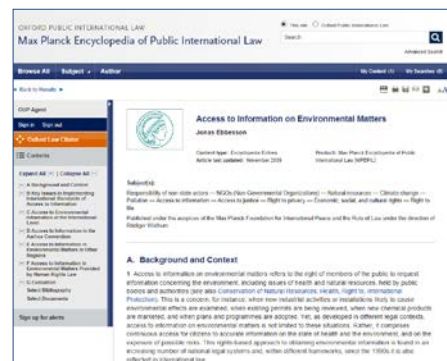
OXFORD PUBLIC INTERNATIONAL LAW

Max Planck Encyclopedia of Public International Law

This site | Oxford Public International Law

Search

Advanced Search

Browse All | Subject | Author

My Content (0) | My Searches (0)

« Back to Results »

OUP Agent

Sign in | Sign out

Oxford Law Citator

Contents

Expand All | Collapse All

A. Background and Context

B. Key Issues in Implementing International Standards of Access to Information

C. Access to Environmental Information at the International Level

D. Access to Information in the Aarhus Convention

E. Access to Information on Environmental Matters in Other Regions

F. Access to Information on Environmental Matters Provided by Human Rights Law

G. Conclusion

Select Bibliography

Select Documents

Sign up for alerts

Access to Information on Environmental Matters

Jonas Ebbesson

Content type: Encyclopedia Entries
Article last updated: November 2009

Product: Max Planck Encyclopedia of Public International Law [MPEPIL]

Subject(s):

Responsibility of non-state actors — NGOs (Non-Governmental Organizations) — Natural resources — Climate change — Pollution — Access to information — Access to justice — Right to privacy — Economic, social, and cultural rights — Right to life

Published under the auspices of the Max Planck Foundation for International Peace and the Rule of Law under the direction of Rüdiger Wolfrum.

A. Background and Context

1 Access to information on environmental matters refers to the right of members of the public to request information concerning the environment, including issues of health and natural resources, held by public bodies and authorities (see also Conservation of Natural Resources; Health, Right to, International Protection). This is a concern, for instance, when new industrial activities or installations likely to cause environmental effects are examined, when existing permits are being reviewed, when new chemical products are marketed, and when plans and programmes are adopted. Yet, as developed in different legal contexts, access to information on environmental matters is not limited to these situations. Rather, it comprises continuous access for citizens to accurate information on the state of health and the environment, and on the exposure of possible risks. This rights-based approach to obtaining environmental information is found in an increasing number of national legal systems and, within different frameworks, since the 1990s it is also reflected in international law.